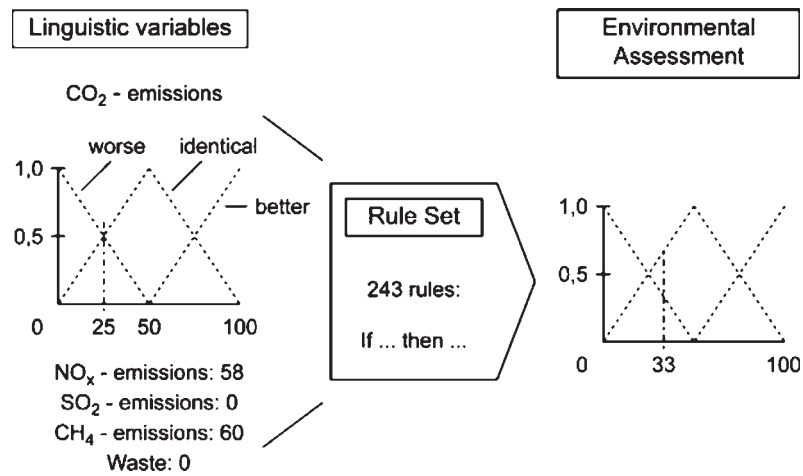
Linguistic variables

Environmental Assessment

$CO_2$ - emissions

worse

identical

better

1,0

0,5

0

25

50

100

$NO_x$ - emissions: 58

$SO_2$ - emissions: 0

$CH_4$ - emissions: 60

Waste: 0

Rule Set

243 rules:

If ... then ...

1,0

0,5

0

33

100